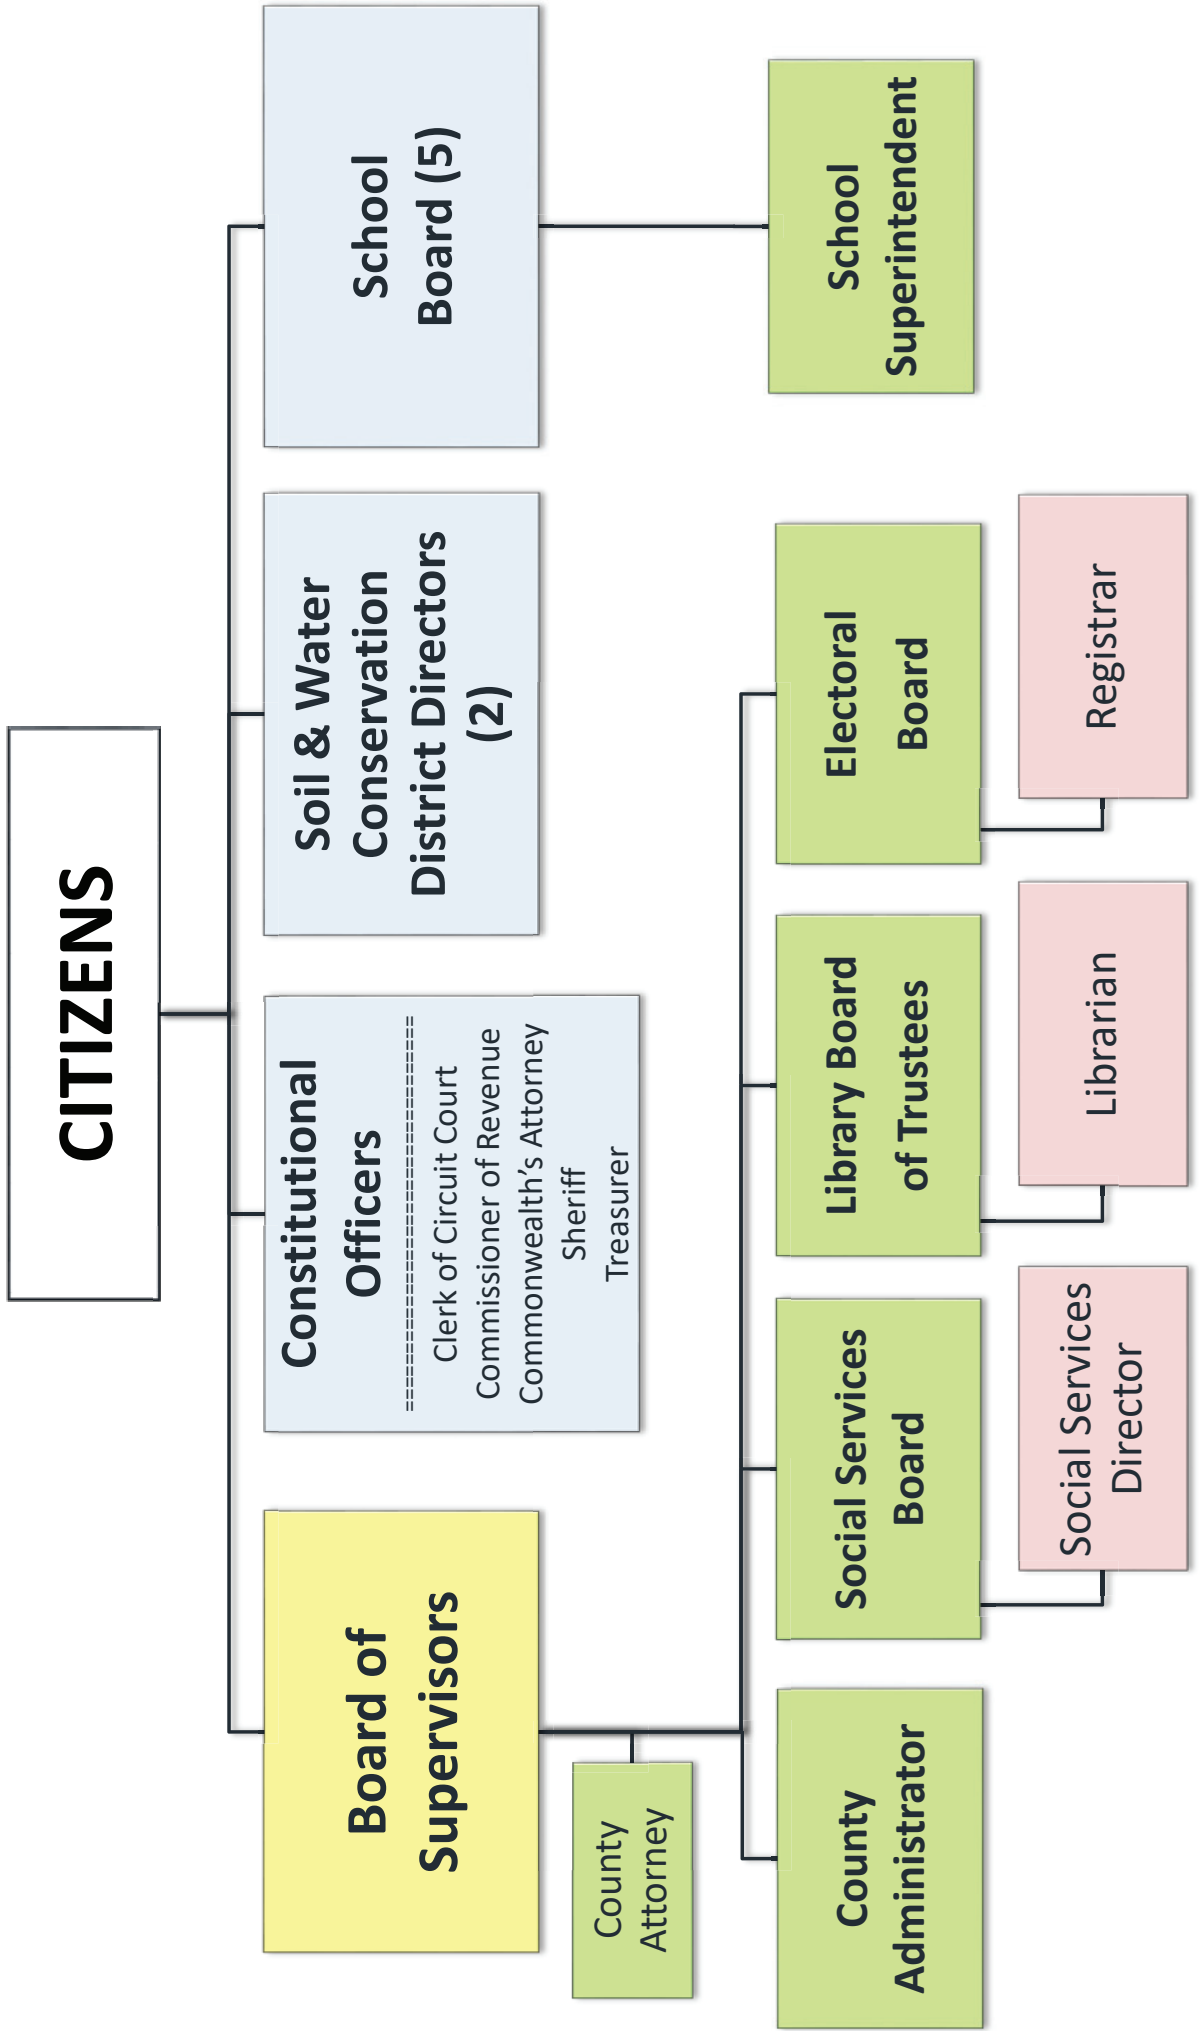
CITIZENS

School Board (5)

School Superintendent

Soil & Water Conservation District Directors (2)

Constitutional Officers

Clerk of Circuit Court
Commissioner of Revenue
Commonwealth's Attorney
Sheriff
Treasurer

Board of Supervisors

County Attorney

County Administrator

Social Services Board

Social Services Director

Library Board of Trustees

Librarian

Electoral Board

Registrar